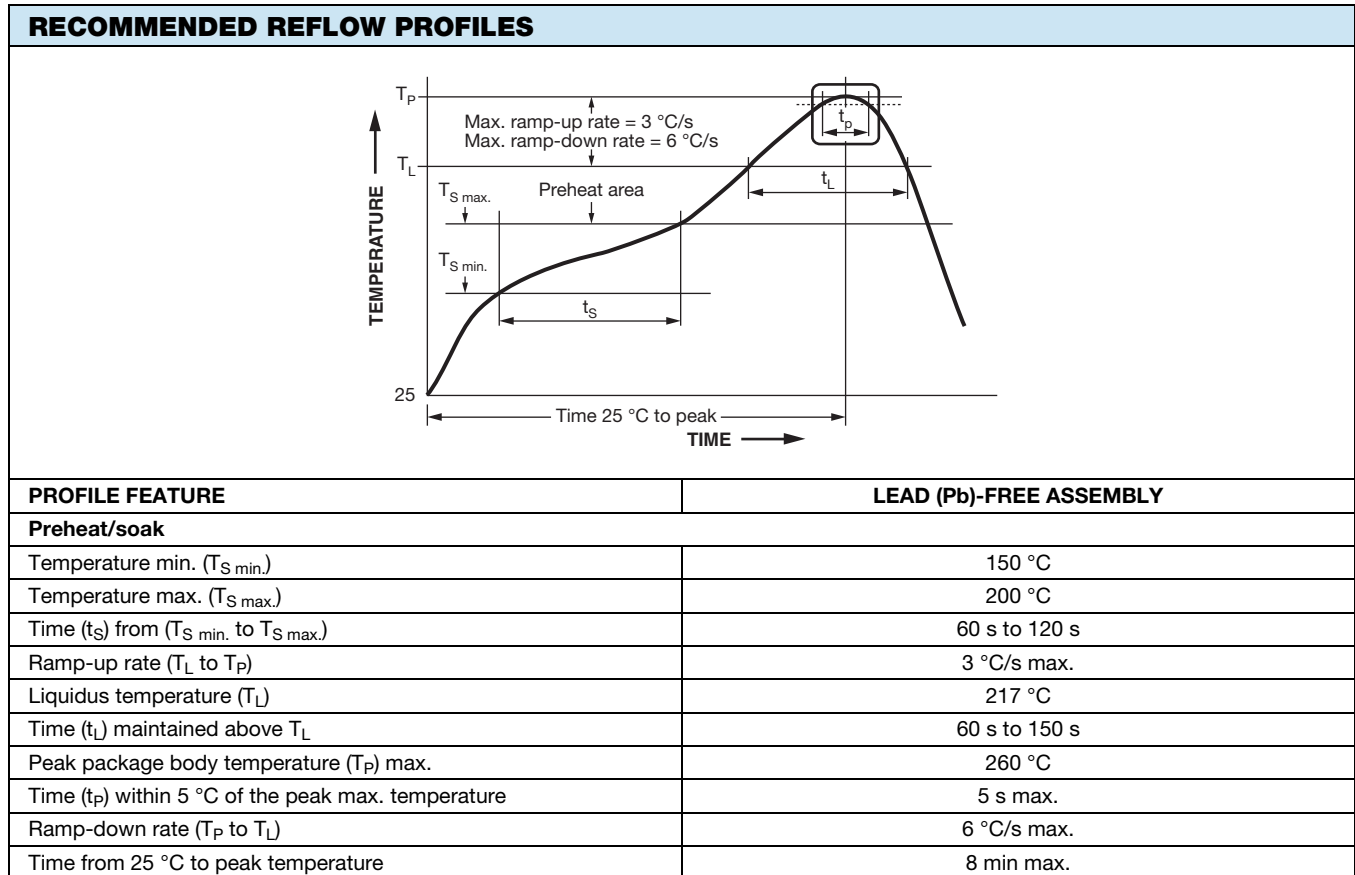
RECOMMENDED REFLOW PROFILES

$T_P$
Max. ramp-up rate = 3 °C/s
Max. ramp-down rate = 6 °C/s
$t_p$
$T_L$
$t_L$
$T_{S\ max.}$
Preheat area
$T_{S\ min.}$
$t_S$
TEMPERATURE
25
Time 25 °C to peak
TIME

| PROFILE FEATURE | LEAD (Pb)-FREE ASSEMBLY |
|---|---|
| **Preheat/soak** | |
| Temperature min. ($T_{S\ min.}$) | 150 °C |
| Temperature max. ($T_{S\ max.}$) | 200 °C |
| Time ($t_S$) from ($T_{S\ min.}$ to $T_{S\ max.}$) | 60 s to 120 s |
| Ramp-up rate ($T_L$ to $T_P$) | 3 °C/s max. |
| Liquidus temperature ($T_L$) | 217 °C |
| Time ($t_L$) maintained above $T_L$ | 60 s to 150 s |
| Peak package body temperature ($T_P$) max. | 260 °C |
| Time ($t_P$) within 5 °C of the peak max. temperature | 5 s max. |
| Ramp-down rate ($T_P$ to $T_L$) | 6 °C/s max. |
| Time from 25 °C to peak temperature | 8 min max. |